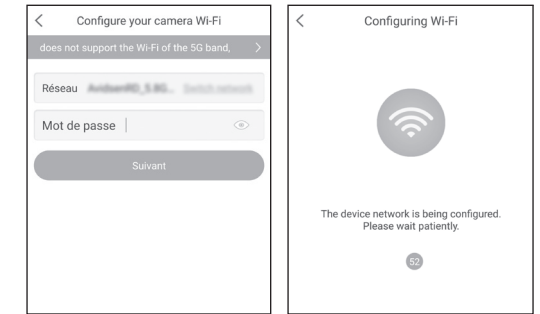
<

Configure your camera Wi-Fi

does not support the Wi-Fi of the 5G band,

>

Réseau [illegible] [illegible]

Mot de passe

Suivant

<

Configuring Wi-Fi

The device network is being configured. Please wait patiently.

52